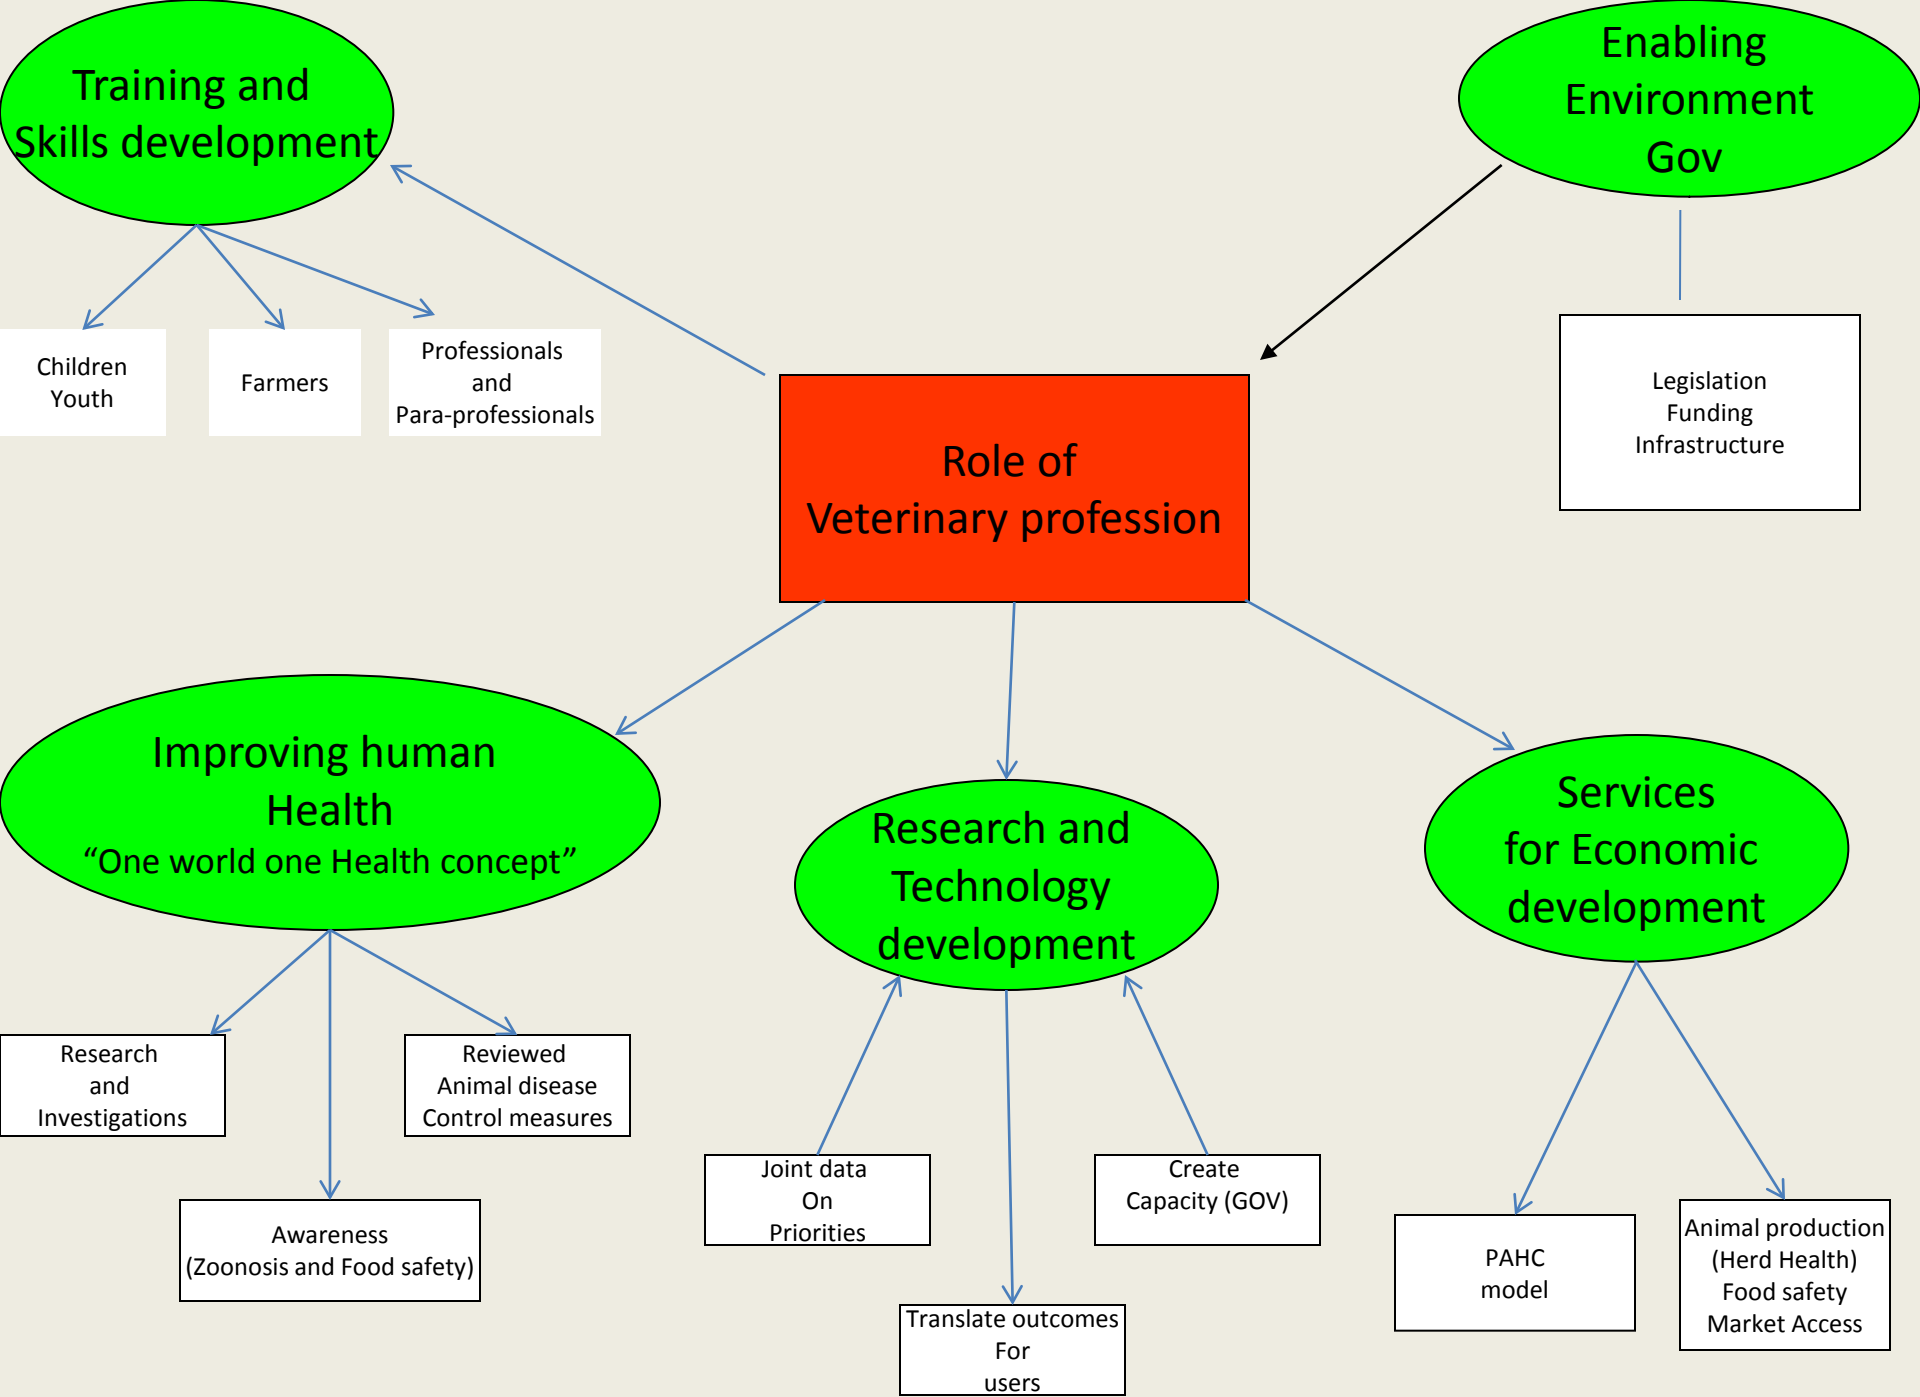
Training and
Skills development

Children
Youth

Farmers

Professionals
and
Para-professionals

Enabling
Environment
Gov

Legislation
Funding
Infrastructure

Role of
Veterinary profession

Improving human
Health
"One world one Health concept"

Research
and
Investigations

Reviewed
Animal disease
Control measures

Awareness
(Zoonosis and Food safety)

Research and
Technology
development

Joint data
On
Priorities

Create
Capacity (GOV)

Translate outcomes
For
users

Services
for Economic
development

PAHC
model

Animal production
(Herd Health)
Food safety
Market Access